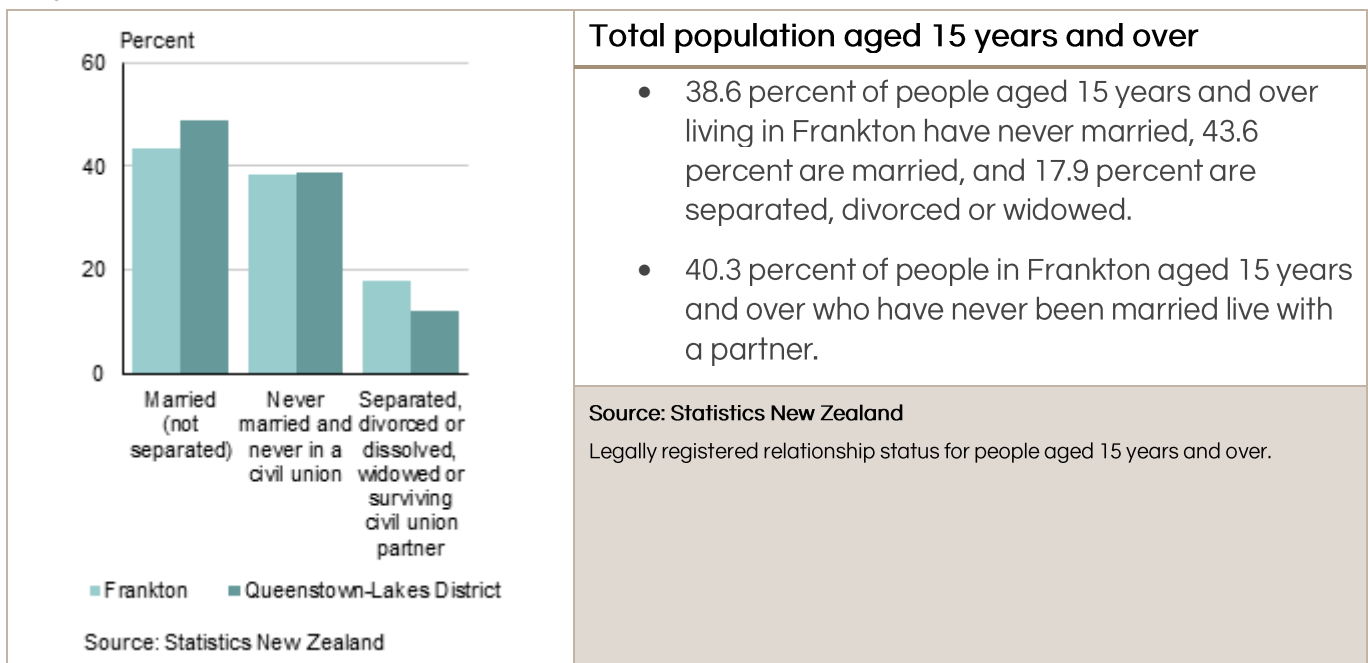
Percent

60

40

20

0

Married (not separated)

Never married and never in a civil union

Separated, divorced or dissolved, widowed or surviving civil union partner

Frankton Queenstown-Lakes District

Source: Statistics New Zealand

Total population aged 15 years and over

- 38.6 percent of people aged 15 years and over living in Frankton have never married, 43.6 percent are married, and 17.9 percent are separated, divorced or widowed.

- 40.3 percent of people in Frankton aged 15 years and over who have never been married live with a partner.

Source: Statistics New Zealand

Legally registered relationship status for people aged 15 years and over.